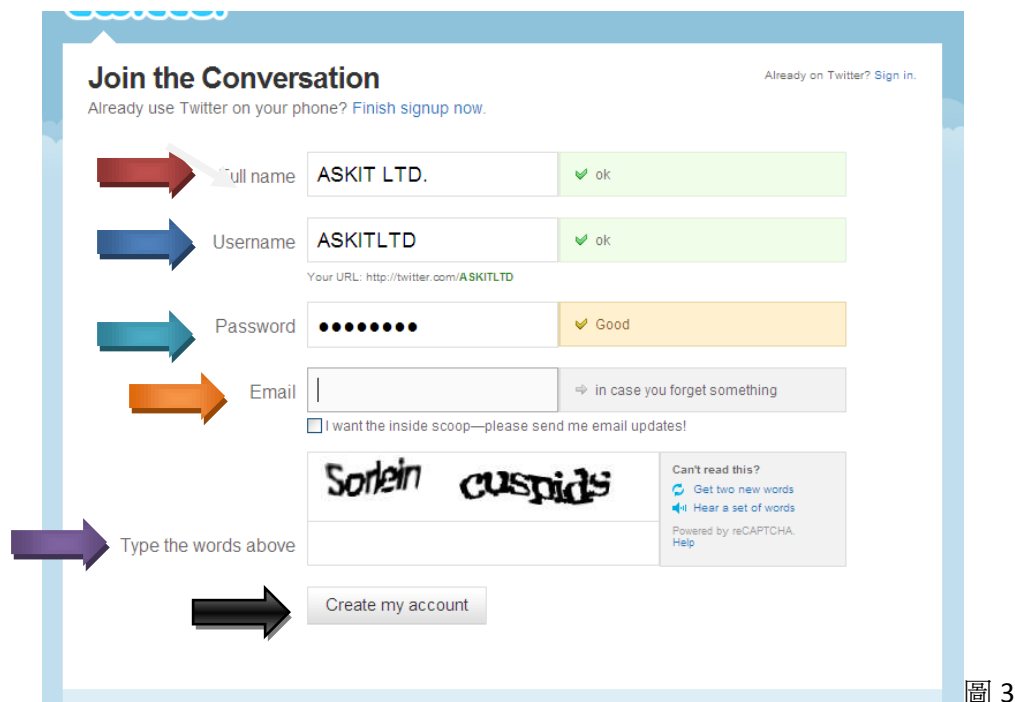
Join the Conversation
Already use Twitter on your phone? Finish signup now.

Already on Twitter? Sign in.

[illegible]ull name ASKIT LTD. ok

Username ASKITLTD ok

Your URL: http://twitter.com/ASKITLTD

Password •••••••• Good

Email in case you forget something

I want the inside scoop—please send me email updates!

Sorlein cuspids

Can't read this?
Get two new words
Hear a set of words
Powered by reCAPTCHA.
Help

Type the words above

Create my account

圖 3